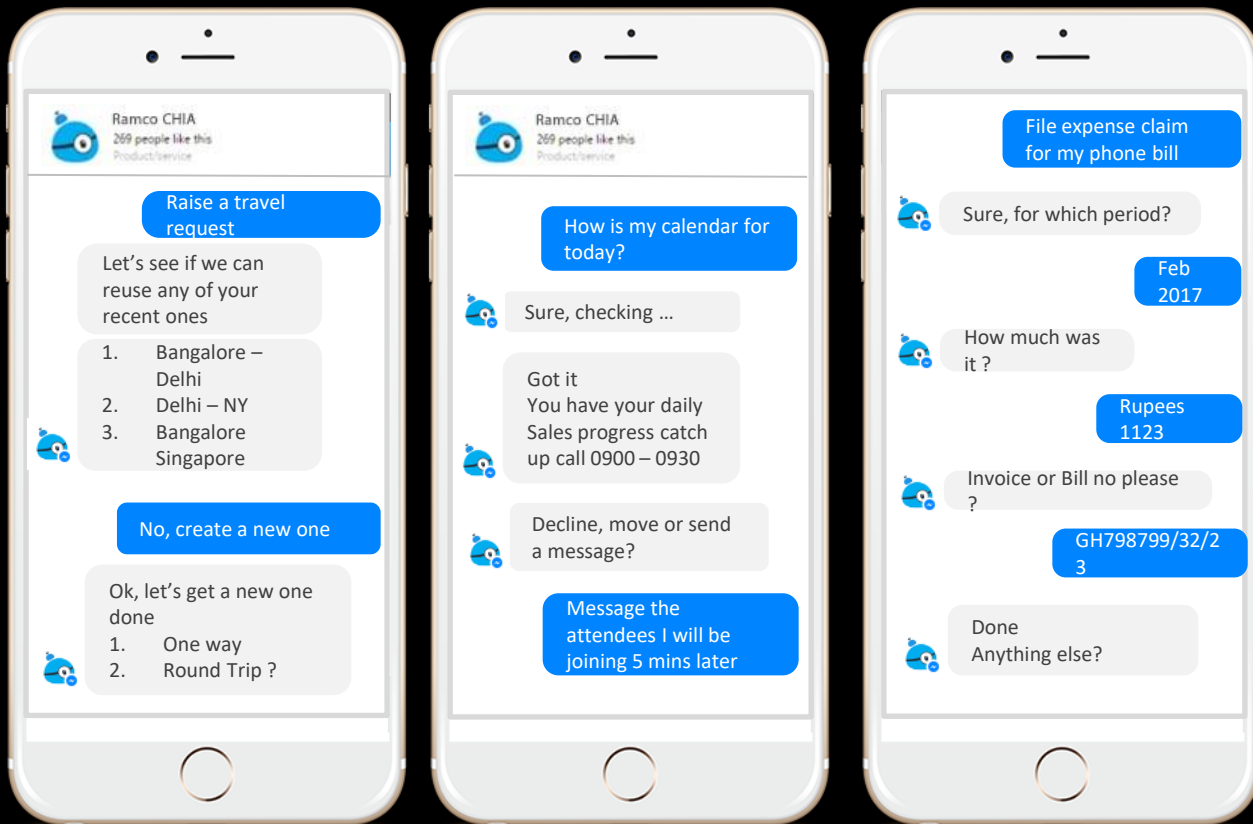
Ramco CHIA
269 people like this
Product/service

Raise a travel request

Let’s see if we can reuse any of your recent ones

1. Bangalore – Delhi
2. Delhi – NY
3. Bangalore Singapore

No, create a new one

Ok, let’s get a new one done
1. One way
2. Round Trip ?

Ramco CHIA
269 people like this
Product/service

How is my calendar for today?

Sure, checking …

Got it
You have your daily Sales progress catch up call 0900 – 0930

Decline, move or send a message?

Message the attendees I will be joining 5 mins later

File expense claim for my phone bill

Sure, for which period?

Feb 2017

How much was it ?

Rupees 1123

Invoice or Bill no please ?

GH798799/32/23

Done
Anything else?